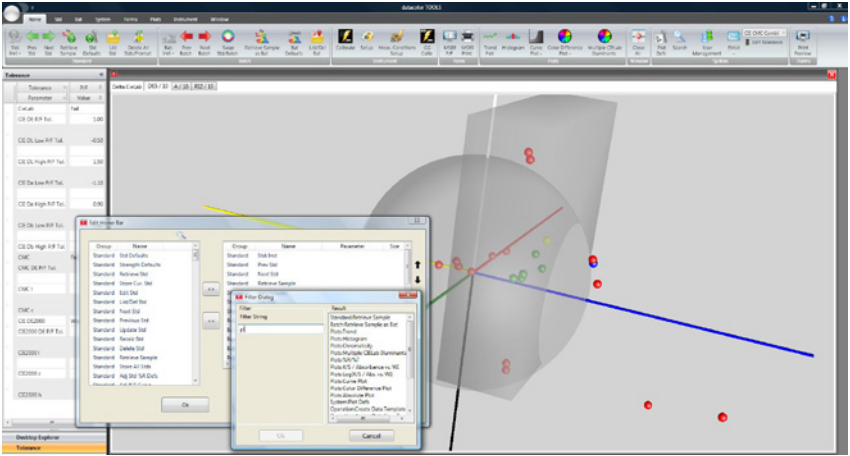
datacolor TOOLS

Home Std Bat System Forms Plots Instrument Window

Tolerance

| Tolerance | P/F |
|---|---|
| Parameter | Value |
| CieLab | Fail |
| CIE Dl Hi P/F Tol. | 1.00 |
| CIE DL Low P/F Tol. | -0.50 |
| CIE Da High P/F Tol. | |
| CIE Da Low P/F Tol. | -1.10 |
| CIE Db High P/F Tol. | 0.90 |
| CIE Db Low P/F Tol. | |
| CIE Db High P/F Tol. | |
| CMC | |
| CMC DE P/F Tol. | |
| CMC l | |
| CMC c | |
| CIE DE2000 | |
| CIE2000 DE P/F Tol. | |
| CIE2000 l | |
| CIE2000 c | |
| CIE2000 h | |

Desktop Explorer
Tolerance

Delta CieLab D65 / 10 A / 10 F02 / 10

Edit Ribbon Bar

| Group | Name |
|---|---|
| Standard | Std Defaults |
| Standard | Strength Defaults |
| Standard | Retrieve Std |
| Standard | Store Cur. Std |
| Standard | Edit Std |
| Standard | List/Del Std |
| Standard | Next Std |
| Standard | Previous Std |
| Standard | Update Std |
| Standard | Recolo Std |
| Standard | Delete Std |
| Standard | Retrieve Sample |
| Standard | Store All Stds |
| Standard | Adj Std %R Defs |

| Group | Name | Parameter | Size |
|---|---|---|---|
| Standard | Std Inst | | |
| Standard | Prev Std | | |
| Standard | Next Std | | |
| Standard | Retrieve Sample | | |

>>
<<
Ok

Filter Dialog
Filter
Filter String
pl
Result
Standard/Retrieve Sample
Batch/Retrieve Sample as Bat
Plots/Trend
Plots/Histogram
Plots/Chromaticity
Plots/Multiple CIELab Illuminants
Plots/%R/%T
Plots/K/S / Absorbance vs WL
Plots/Log(K/S / Abs. vs WL
Plots/Curve Plot
Plots/Color Difference Plot
Plots/Absolute Plot
System/Plot Defs
Operation/Create Data Template
Ok
Cancel